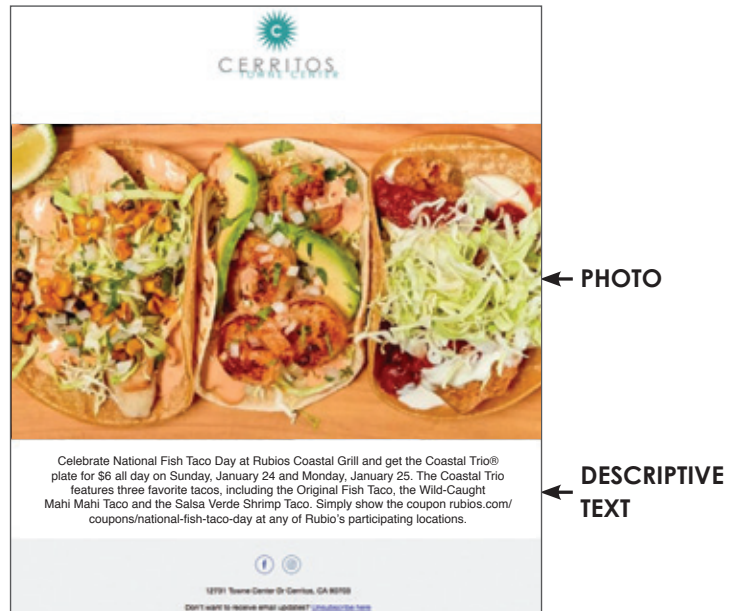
CERRITOS
TOWNE CENTER

PHOTO

Celebrate National Fish Taco Day at Rubios Coastal Grill and get the Coastal Trio® plate for $6 all day on Sunday, January 24 and Monday, January 25. The Coastal Trio features three favorite tacos, including the Original Fish Taco, the Wild-Caught Mahi Mahi Taco and the Salsa Verde Shrimp Taco. Simply show the coupon rubios.com/coupons/national-fish-taco-day at any of Rubio's participating locations.

DESCRIPTIVE TEXT

12731 Towne Center Dr Cerritos, CA 90703

Don't want to receive email updates? Unsubscribe here